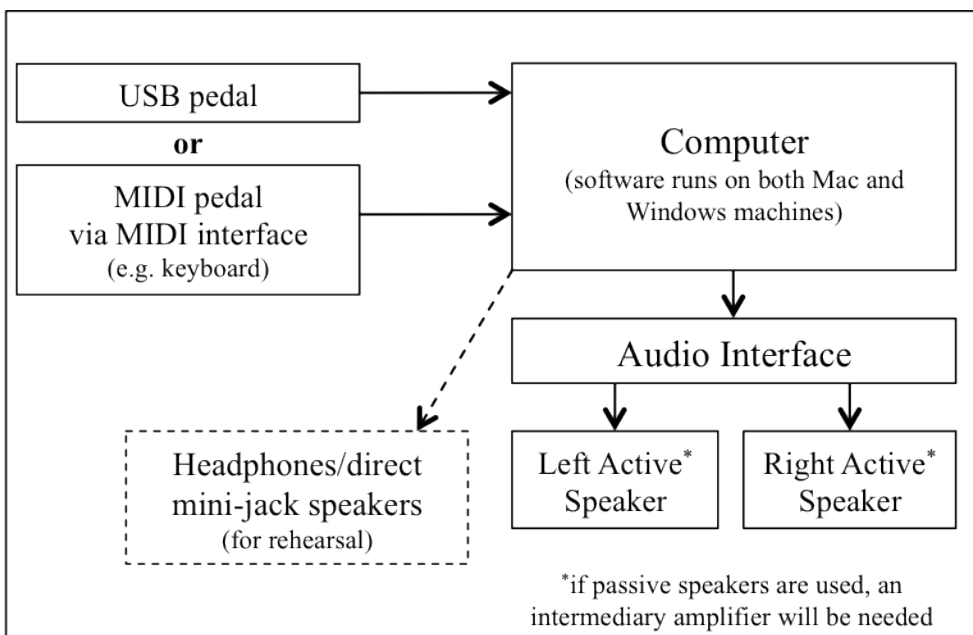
USB pedal

or

MIDI pedal via MIDI interface (e.g. keyboard)

Computer (software runs on both Mac and Windows machines)

Audio Interface

Headphones/direct mini-jack speakers (for rehearsal)

Left Active* Speaker

Right Active* Speaker

*if passive speakers are used, an intermediary amplifier will be needed